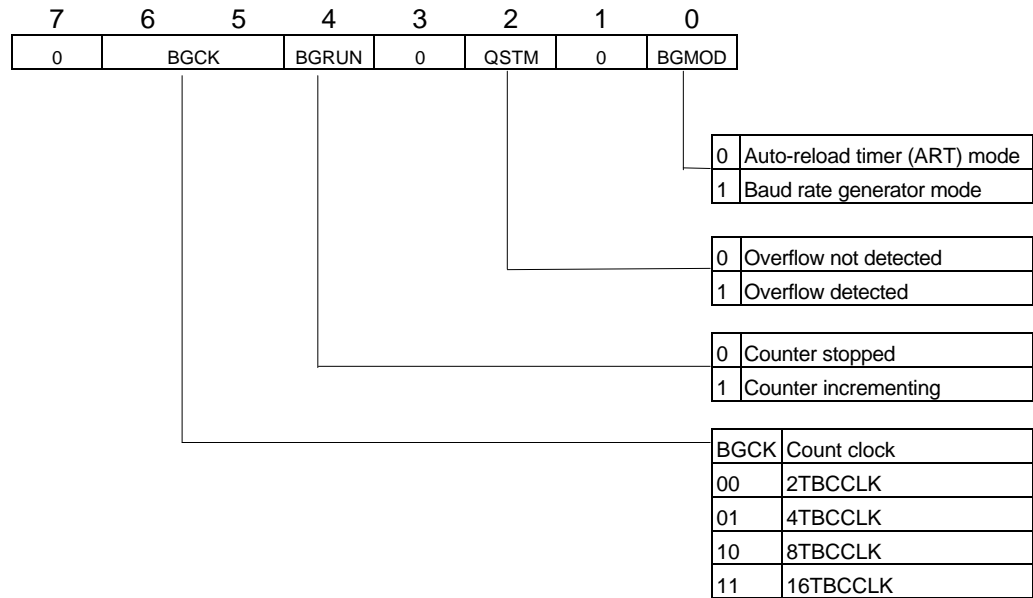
| 7 | 6 5 | 4 | 3 | 2 | 1 | 0 |
|---|---|---|---|---|---|---|
| 0 | BGCK | BGRUN | 0 | QSTM | 0 | BGMOD |

| | |
|---|---|
| 0 | Auto-reload timer (ART) mode |
| 1 | Baud rate generator mode |

| | |
|---|---|
| 0 | Overflow not detected |
| 1 | Overflow detected |

| | |
|---|---|
| 0 | Counter stopped |
| 1 | Counter incrementing |

| BGCK | Count clock |
|---|---|
| 00 | 2TBCCLK |
| 01 | 4TBCCLK |
| 10 | 8TBCCLK |
| 11 | 16TBCCLK |